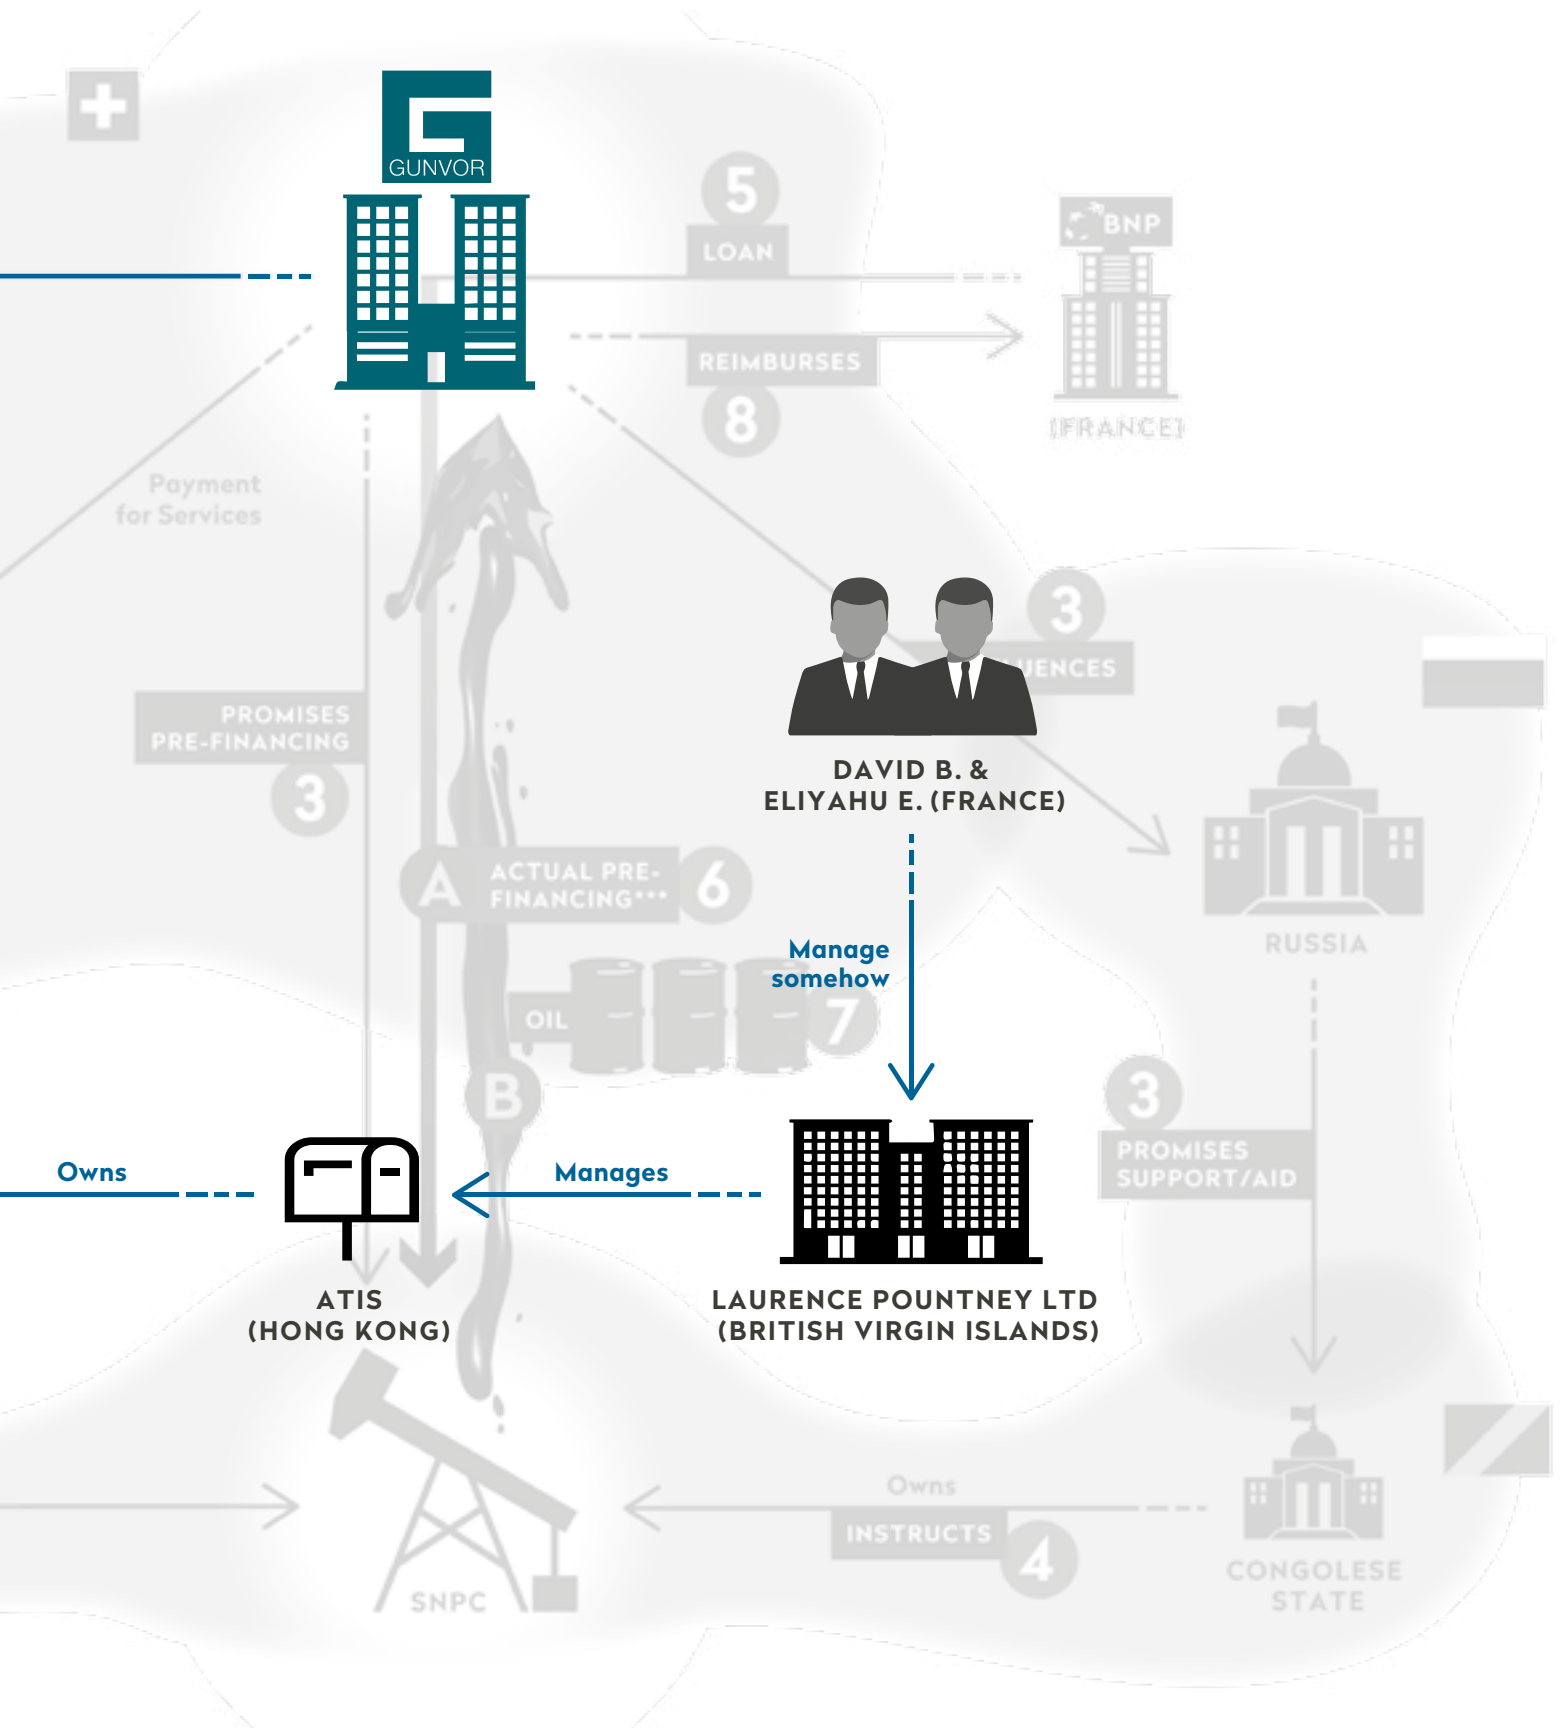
GUNVOR

5
LOAN

BNP

REIMBURSES
8

(FRANCE)

Payment for Services

3
UENCES

PROMISES PRE-FINANCING
3

DAVID B. & ELIYAHU E. (FRANCE)

A
ACTUAL PRE-FINANCING***
6

Manage somehow

RUSSIA

OIL
7

B

3
PROMISES SUPPORT/AID

Owns

Manages

ATIS (HONG KONG)

LAURENCE POUNTNEY LTD (BRITISH VIRGIN ISLANDS)

Owns
INSTRUCTS
4

SNPC

CONGOLESE STATE